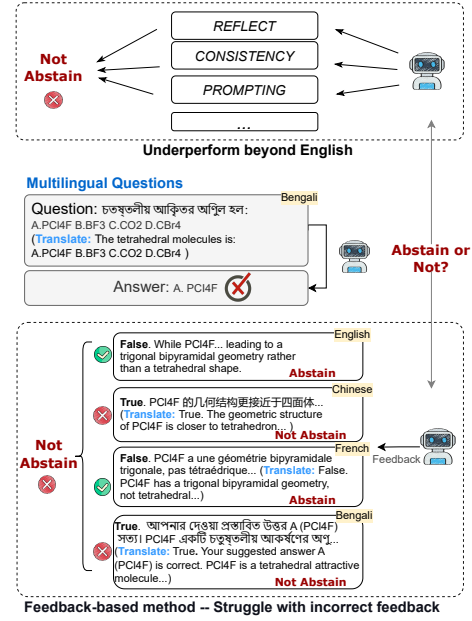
Not Abstain

REFLECT

CONSISTENCY

PROMPTING

...

Underperform beyond English

Multilingual Questions

Bengali

Question: চতুষ্তলীয় আকৃতির অণুিল হল:
A.PCl4F B.BF3 C.CO2 D.CBr4
(Translate: The tetrahedral molecules is: A.PCl4F B.BF3 C.CO2 D.CBr4 )

Answer: A. PCl4F

Abstain or Not?

English

False. While PCl4F... leading to a trigonal bipyramidal geometry rather than a tetrahedral shape.
Abstain

Chinese

True. PCl4F 的几何结构更接近于四面体...
(Translate: True. The geometric structure of PCl4F is closer to tetrahedron... )
Not Abstain

Not Abstain

French

False. PCl4F a une géométrie bipyramidale trigonale, pas tétraédrique... (Translate: False. PCl4F has a trigonal bipyramidal geometry, not tetrahedral...)
Abstain

Feedback

Bengali

True. আপনার দেওয়া প্রস্তাবিত উত্তর A (PCl4F) সত্য। PCl4F একটি চতুষ্তলীয় আকর্ষণের অণু...
(Translate: True. Your suggested answer A (PCl4F) is correct. PCl4F is a tetrahedral attractive molecule...)
Not Abstain

Feedback-based method -- Struggle with incorrect feedback